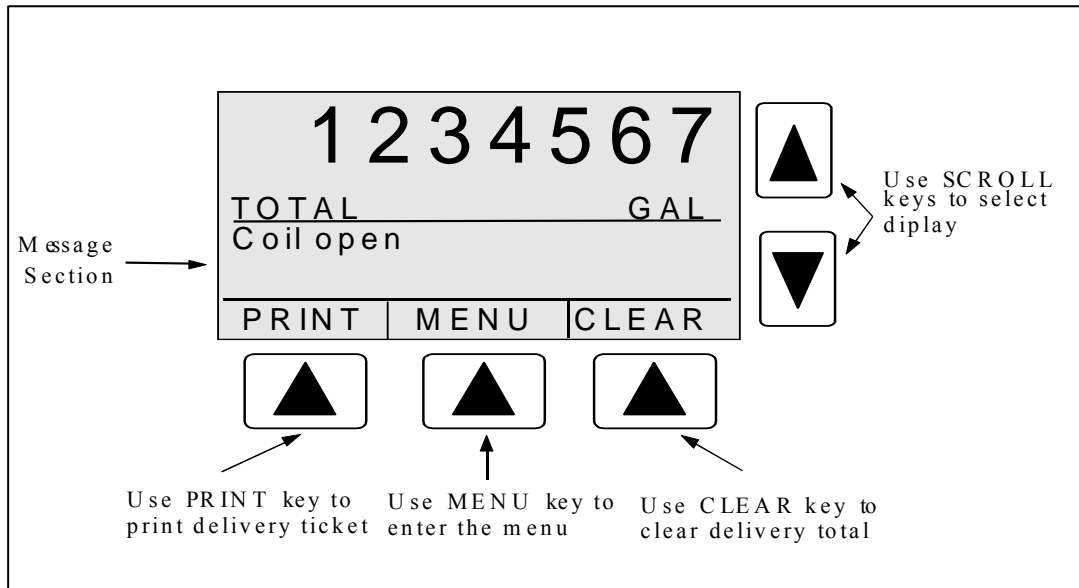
1234567

TOTAL GAL

Coil open

PRINT | MENU | CLEAR

Message Section

Use SCROLL keys to select diplay

Use PRINT key to print delivery ticket

Use MENU key to enter the menu

Use CLEAR key to clear delivery total